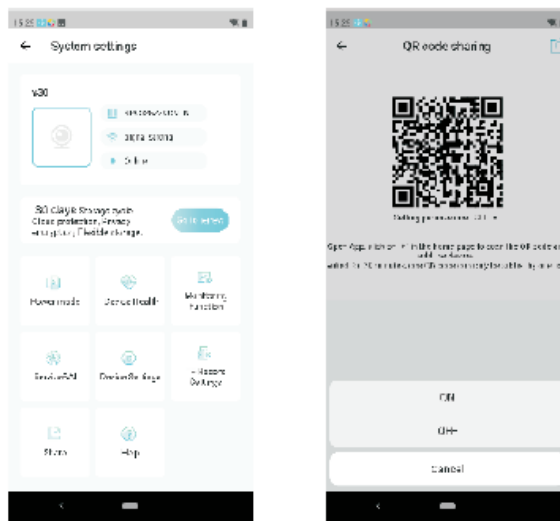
15:25

System settings

v30

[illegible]

Signal strong

Online

30 days Storage cycle
Cloud protection, Privacy encryption, Flexible change.

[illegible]

Power mode

Device Health

Monitoring Function

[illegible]

Device Settings

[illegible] Storage

Share

Help

15:25

QR code sharing

Setting permissions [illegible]

Open App, click on + in the home page to scan the QR code and add the device.
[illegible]

ON

OFF

Cancel